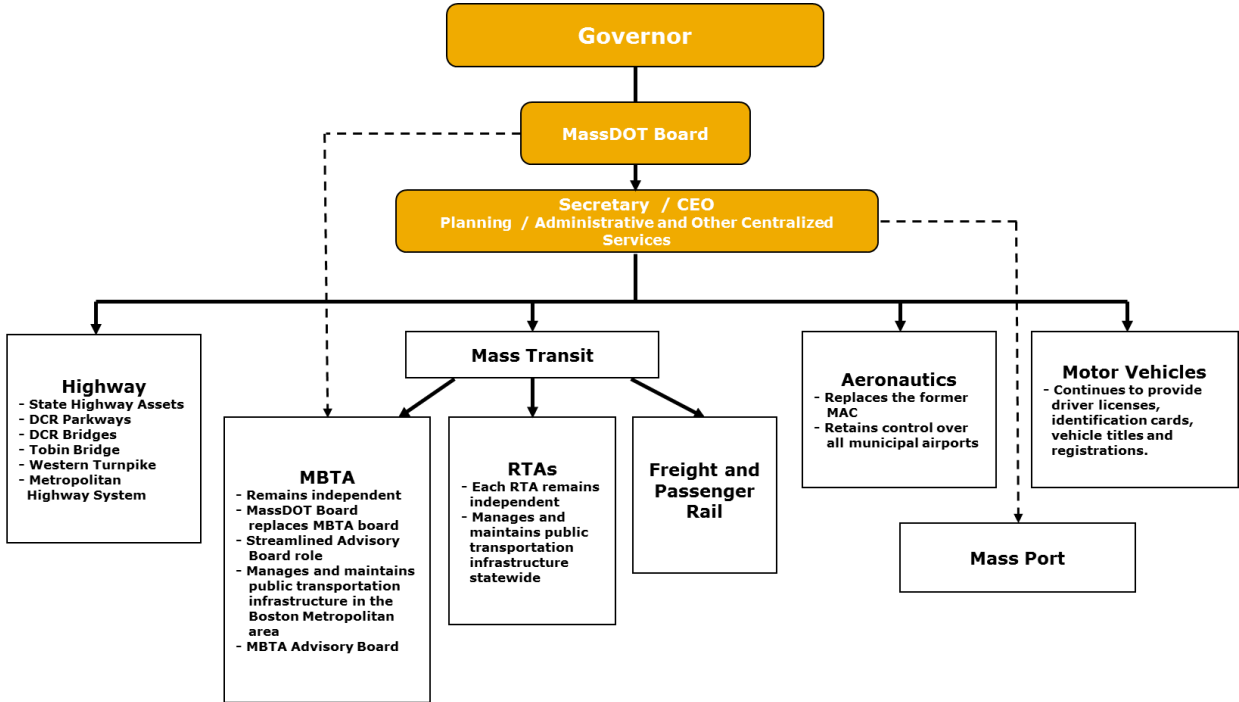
Governor

MassDOT Board

Secretary / CEO
Planning / Administrative and Other Centralized Services

Highway
- State Highway Assets
- DCR Parkways
- DCR Bridges
- Tobin Bridge
- Western Turnpike
- Metropolitan Highway System

Mass Transit

MBTA
- Remains independent
- MassDOT Board replaces MBTA board
- Streamlined Advisory Board role
- Manages and maintains public transportation infrastructure in the Boston Metropolitan area
- MBTA Advisory Board

RTAs
- Each RTA remains independent
- Manages and maintains public transportation infrastructure statewide

Freight and Passenger Rail

Aeronautics
- Replaces the former MAC
- Retains control over all municipal airports

Motor Vehicles
- Continues to provide driver licenses, identification cards, vehicle titles and registrations.

Mass Port